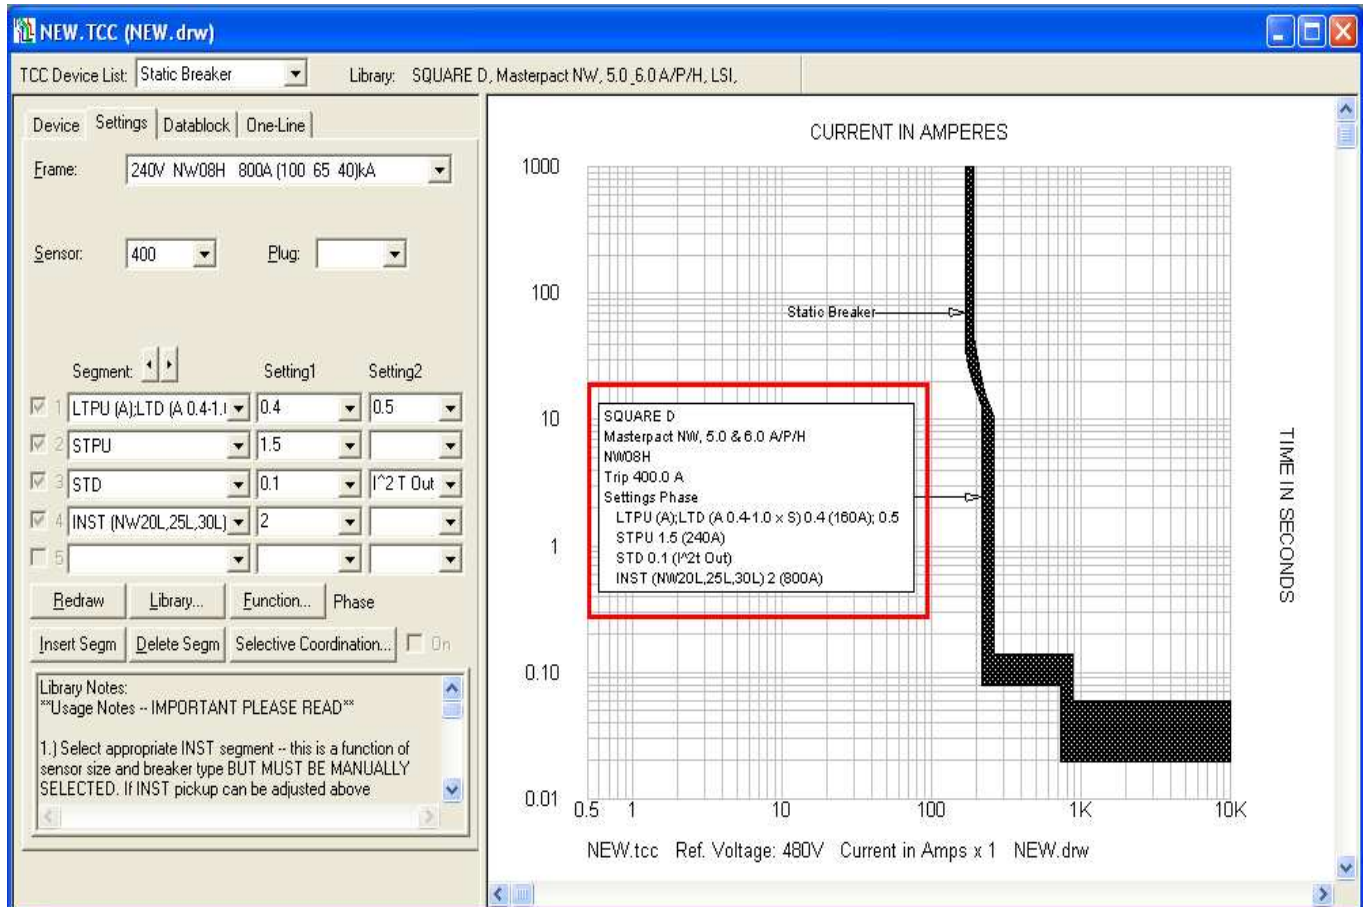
NEW.TCC (NEW.drw)

TCC Device List: Static Breaker

Library: SQUARE D, Masterpact NW, 5.0_6.0 A/P/H, LSI,

Device | Settings | Datablock | One-Line

Frame: 240V NW08H 800A (100 65 40)kA

Sensor: 400

Plug:

Segment:

Setting1

Setting2

| | Segment | Setting1 | Setting2 |
|---|---|---|---|
| 1 | LTPU (A);LTD (A 0.4-1.( | 0.4 | 0.5 |
| 2 | STPU | 1.5 | |
| 3 | STD | 0.1 | I^2 T Out |
| 4 | INST (NW20L,25L,30L) | 2 | |
| 5 | | | |

Redraw Library... Function... Phase

Insert Segm Delete Segm Selective Coordination... On

Library Notes:
**Usage Notes -- IMPORTANT PLEASE READ**

1.) Select appropriate INST segment -- this is a function of sensor size and breaker type BUT MUST BE MANUALLY SELECTED. If INST pickup can be adjusted above

CURRENT IN AMPERES

1000

100

10

1

0.10

0.01

Static Breaker

SQUARE D
Masterpact NW, 5.0 & 6.0 A/P/H
NW08H
Trip 400.0 A
Settings Phase
LTPU (A);LTD (A 0.4-1.0 x S) 0.4 (160A); 0.5
STPU 1.5 (240A)
STD 0.1 (I^2t Out)
INST (NW20L,25L,30L) 2 (800A)

TIME IN SECONDS

0.5 1 10 100 1K 10K

NEW.tcc Ref. Voltage: 480V Current in Amps x 1 NEW.drw